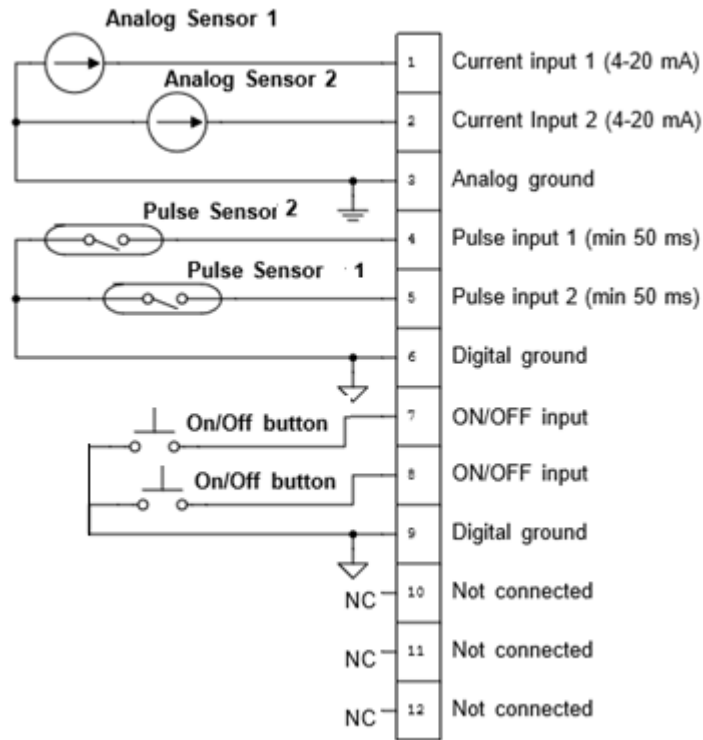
Analog Sensor 1
Analog Sensor 2
Pulse Sensor 2
Pulse Sensor 1
On/Off button
On/Off button
NC
NC
NC

1 Current input 1 (4-20 mA)
2 Current Input 2 (4-20 mA)
3 Analog ground
4 Pulse input 1 (min 50 ms)
5 Pulse input 2 (min 50 ms)
6 Digital ground
7 ON/OFF input
8 ON/OFF input
9 Digital ground
10 Not connected
11 Not connected
12 Not connected